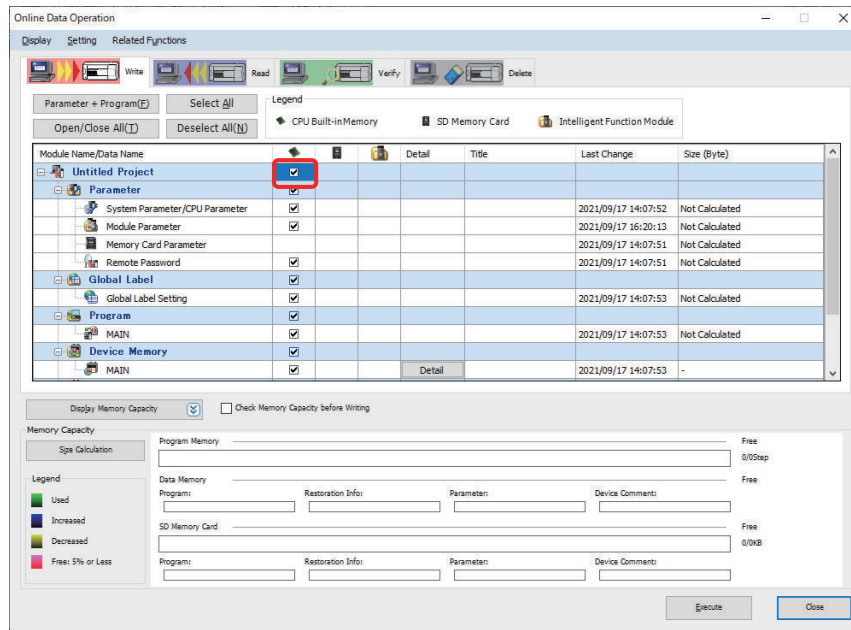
Online Data Operation

Display Setting Related Functions

Write Read Verify Delete

Parameter + Program(F) Select All
Open/Close All(T) Deselect All(N)

Legend
CPU Built-in Memory SD Memory Card Intelligent Function Module

| Module Name/Data Name | | | | Detail | Title | Last Change | Size (Byte) |
|---|---|---|---|---|---|---|---|
| Untitled Project | ☑ | | | | | | |
| Parameter | ☑ | | | | | | |
| System Parameter/CPU Parameter | ☑ | | | | | 2021/09/17 14:07:52 | Not Calculated |
| Module Parameter | ☑ | | | | | 2021/09/17 16:20:13 | Not Calculated |
| Memory Card Parameter | | | | | | 2021/09/17 14:07:51 | Not Calculated |
| Remote Password | ☑ | | | | | 2021/09/17 14:07:51 | Not Calculated |
| Global Label | ☑ | | | | | | |
| Global Label Setting | ☑ | | | | | 2021/09/17 14:07:53 | Not Calculated |
| Program | ☑ | | | | | | |
| MAIN | ☑ | | | | | 2021/09/17 14:07:53 | Not Calculated |
| Device Memory | ☑ | | | | | | |
| MAIN | ☑ | | | Detail | | 2021/09/17 14:07:53 | - |

Display Memory Capacity Check Memory Capacity before Writing

Memory Capacity
Size Calculation
Program Memory Free 0/0Step

Legend
Used
Increased
Decreased
Free: 5% or Less

Data Memory Free
Program: Restoration Info: Parameter: Device Comment:

SD Memory Card Free 0/0KB
Program: Restoration Info: Parameter: Device Comment:

Execute Close